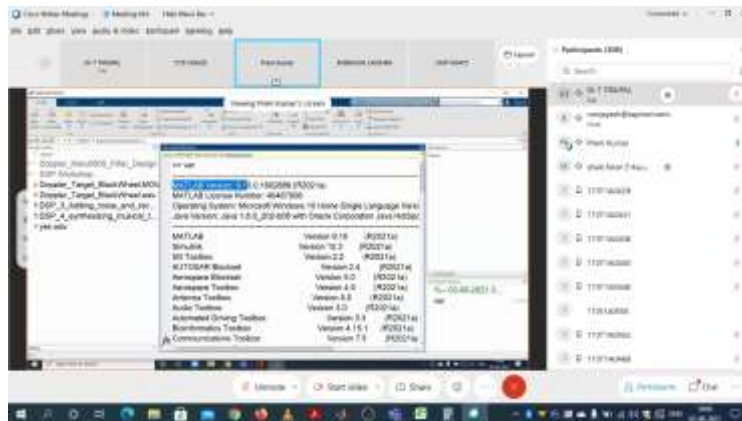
Cisco Webex Meetings

Viewing Prem Kumar's screen

>> ver

MATLAB Version: 9.10.0.1602886 (R2021a)
MATLAB License Number: 40407500
Operating System: Microsoft Windows 10 Home Single Language Versi
Java Version: Java 1.8.0_202-b08 with Oracle Corporation Java HotSpo

| | | |
|---|---|---|
| MATLAB | Version 9.10 | (R2021a) |
| Simulink | Version 10.3 | (R2021a) |
| 5G Toolbox | Version 2.2 | (R2021a) |
| AUTOSAR Blockset | Version 2.4 | (R2021a) |
| Aerospace Blockset | Version 5.0 | (R2021a) |
| Aerospace Toolbox | Version 4.0 | (R2021a) |
| Antenna Toolbox | Version 5.0 | (R2021a) |
| Audio Toolbox | Version 3.0 | (R2021a) |
| Automated Driving Toolbox | Version 3.3 | (R2021a) |
| Bioinformatics Toolbox | Version 4.15.1 | (R2021a) |
| Communications Toolbox | Version 7.5 | (R2021a) |

Doppler_Target_BlackWheel
Doppler_Target_BlackWheel
DSP_3_Adding_noise_and_rec
DSP_4_synthesizing_musical_t
yes.wav

Participants (338)

Prem Kumar

Unmute
Start video
Share
Participants
Chat